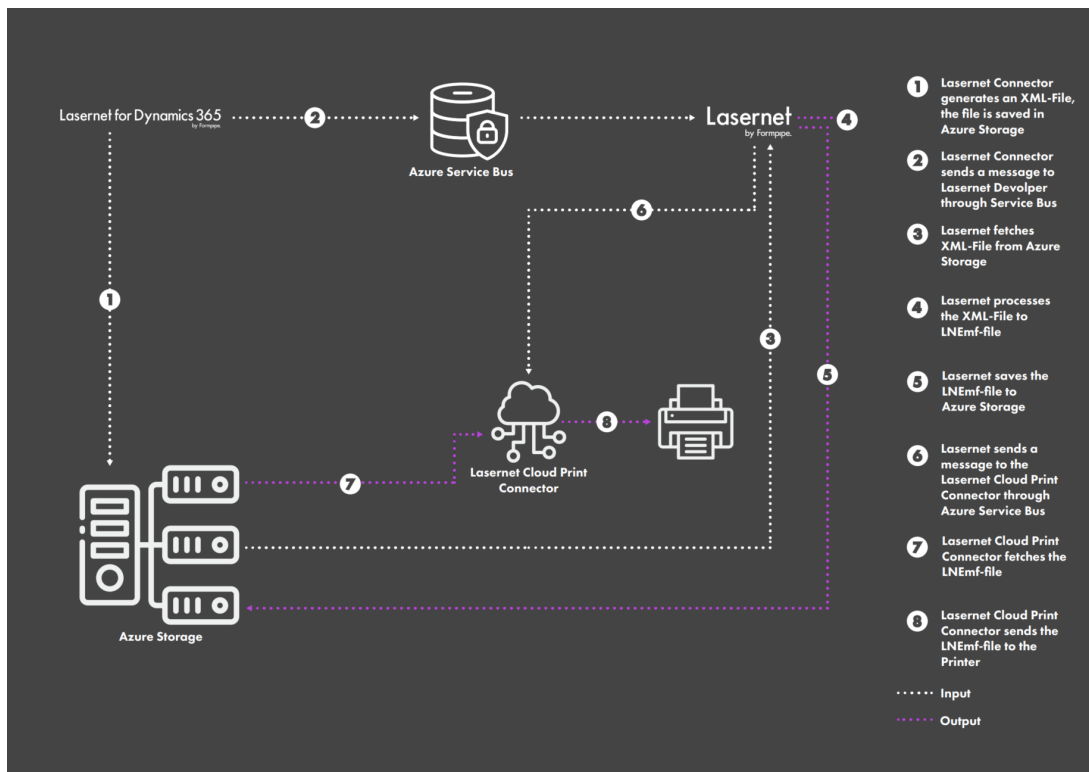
Lasernet for Dynamics 365
by Formpipe

2

Azure Service Bus

Lasernet
by Formpipe.

4

6

1

3

5

8

Lasernet Cloud Print Connector

7

Azure Storage

1 Lasernet Connector generates an XML-File, the file is saved in Azure Storage

2 Lasernet Connector sends a message to Lasernet Devolper through Service Bus

3 Lasernet fetches XML-File from Azure Storage

4 Lasernet processes the XML-File to LNEmf-file

5 Lasernet saves the LNEmf-file to Azure Storage

6 Lasernet sends a message to the Lasernet Cloud Print Connector through Azure Service Bus

7 Lasernet Cloud Print Connector fetches the LNEmf-file

8 Lasernet Cloud Print Connector sends the LNEmf-file to the Printer

Input

Output